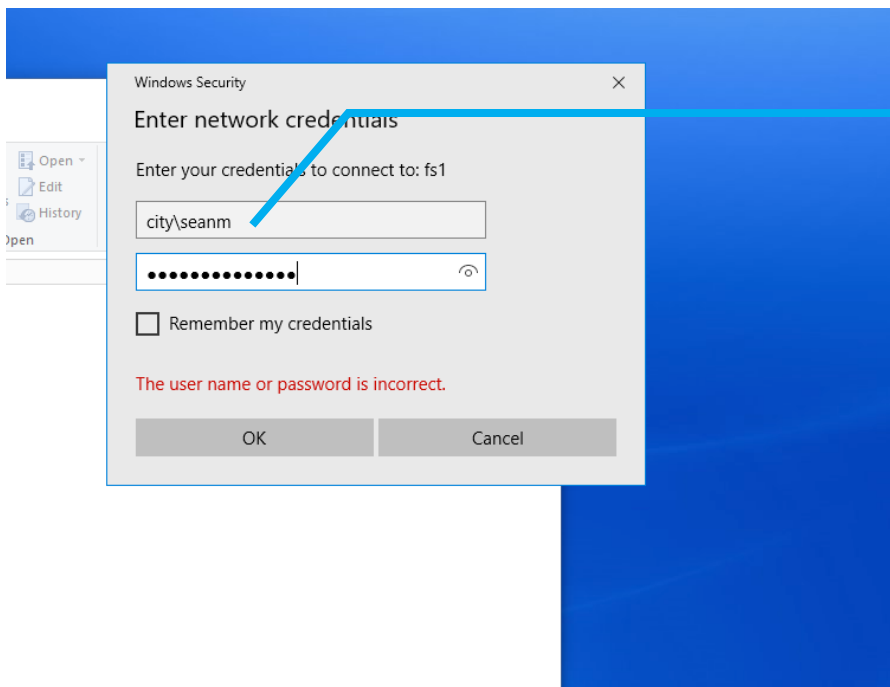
Open
Edit
History
Open

Windows Security
×
Enter network credentials

Enter your credentials to connect to: fs1

city\seanm

••••••••••••••

Remember my credentials

The user name or password is incorrect.

OK
Cancel